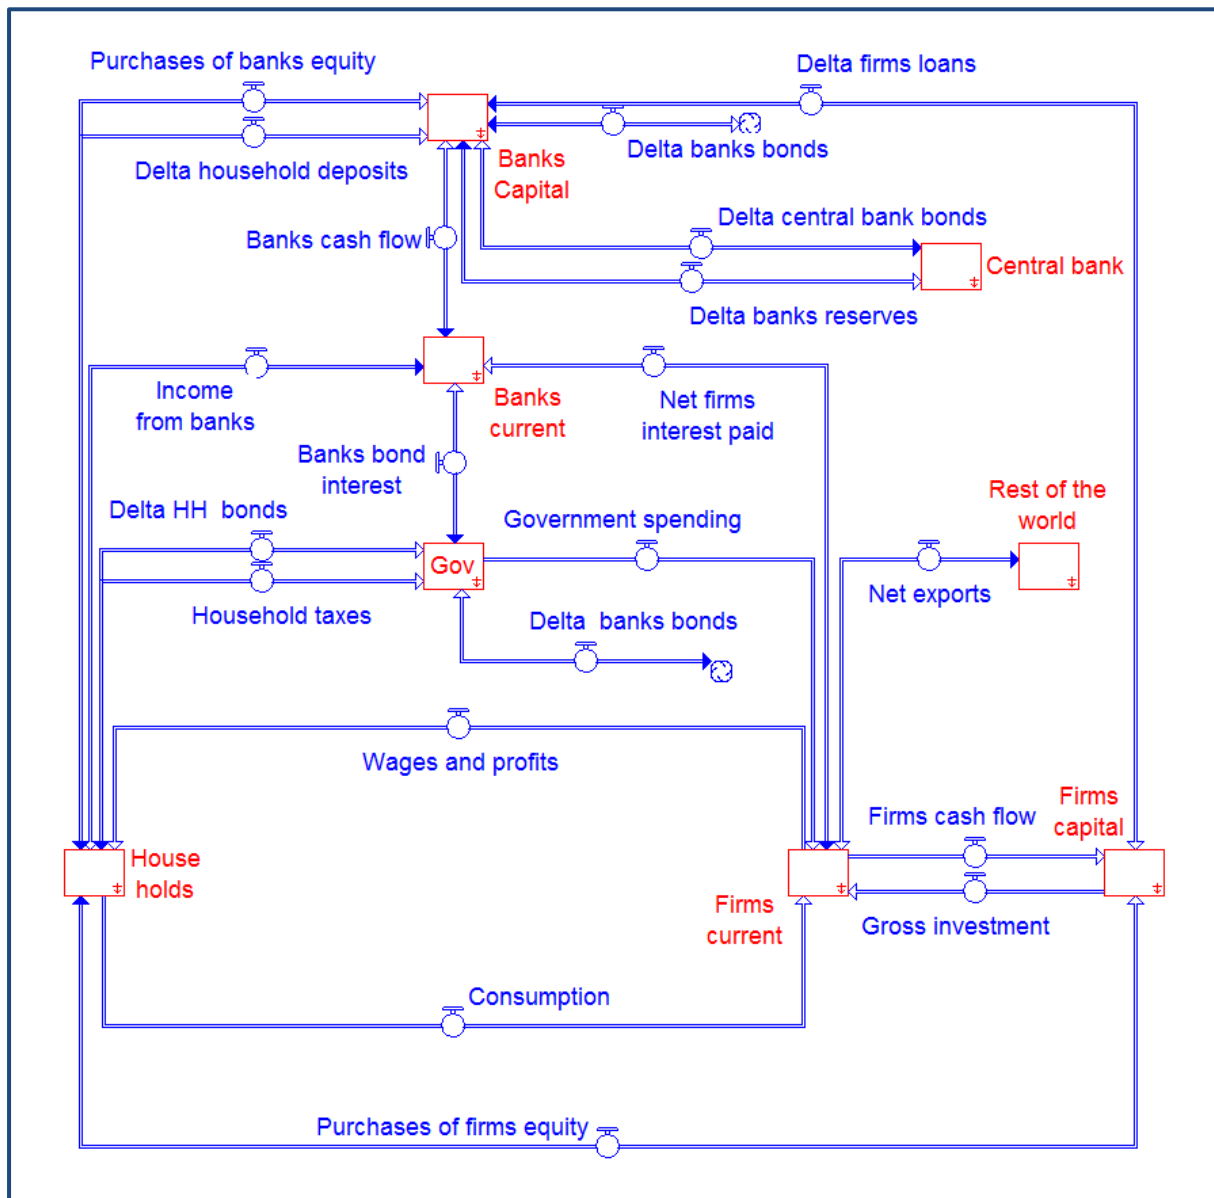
Purchases of banks equity

Delta firms loans

Delta household deposits

Banks Capital

Delta banks bonds

Delta central bank bonds

Banks cash flow

Central bank

Delta banks reserves

Income from banks

Banks current

Net firms interest paid

Banks bond interest

Rest of the world

Delta HH bonds

Government spending

Gov

Net exports

Household taxes

Delta banks bonds

Wages and profits

Firms cash flow

Firms capital

House holds

Firms current

Gross investment

Consumption

Purchases of firms equity